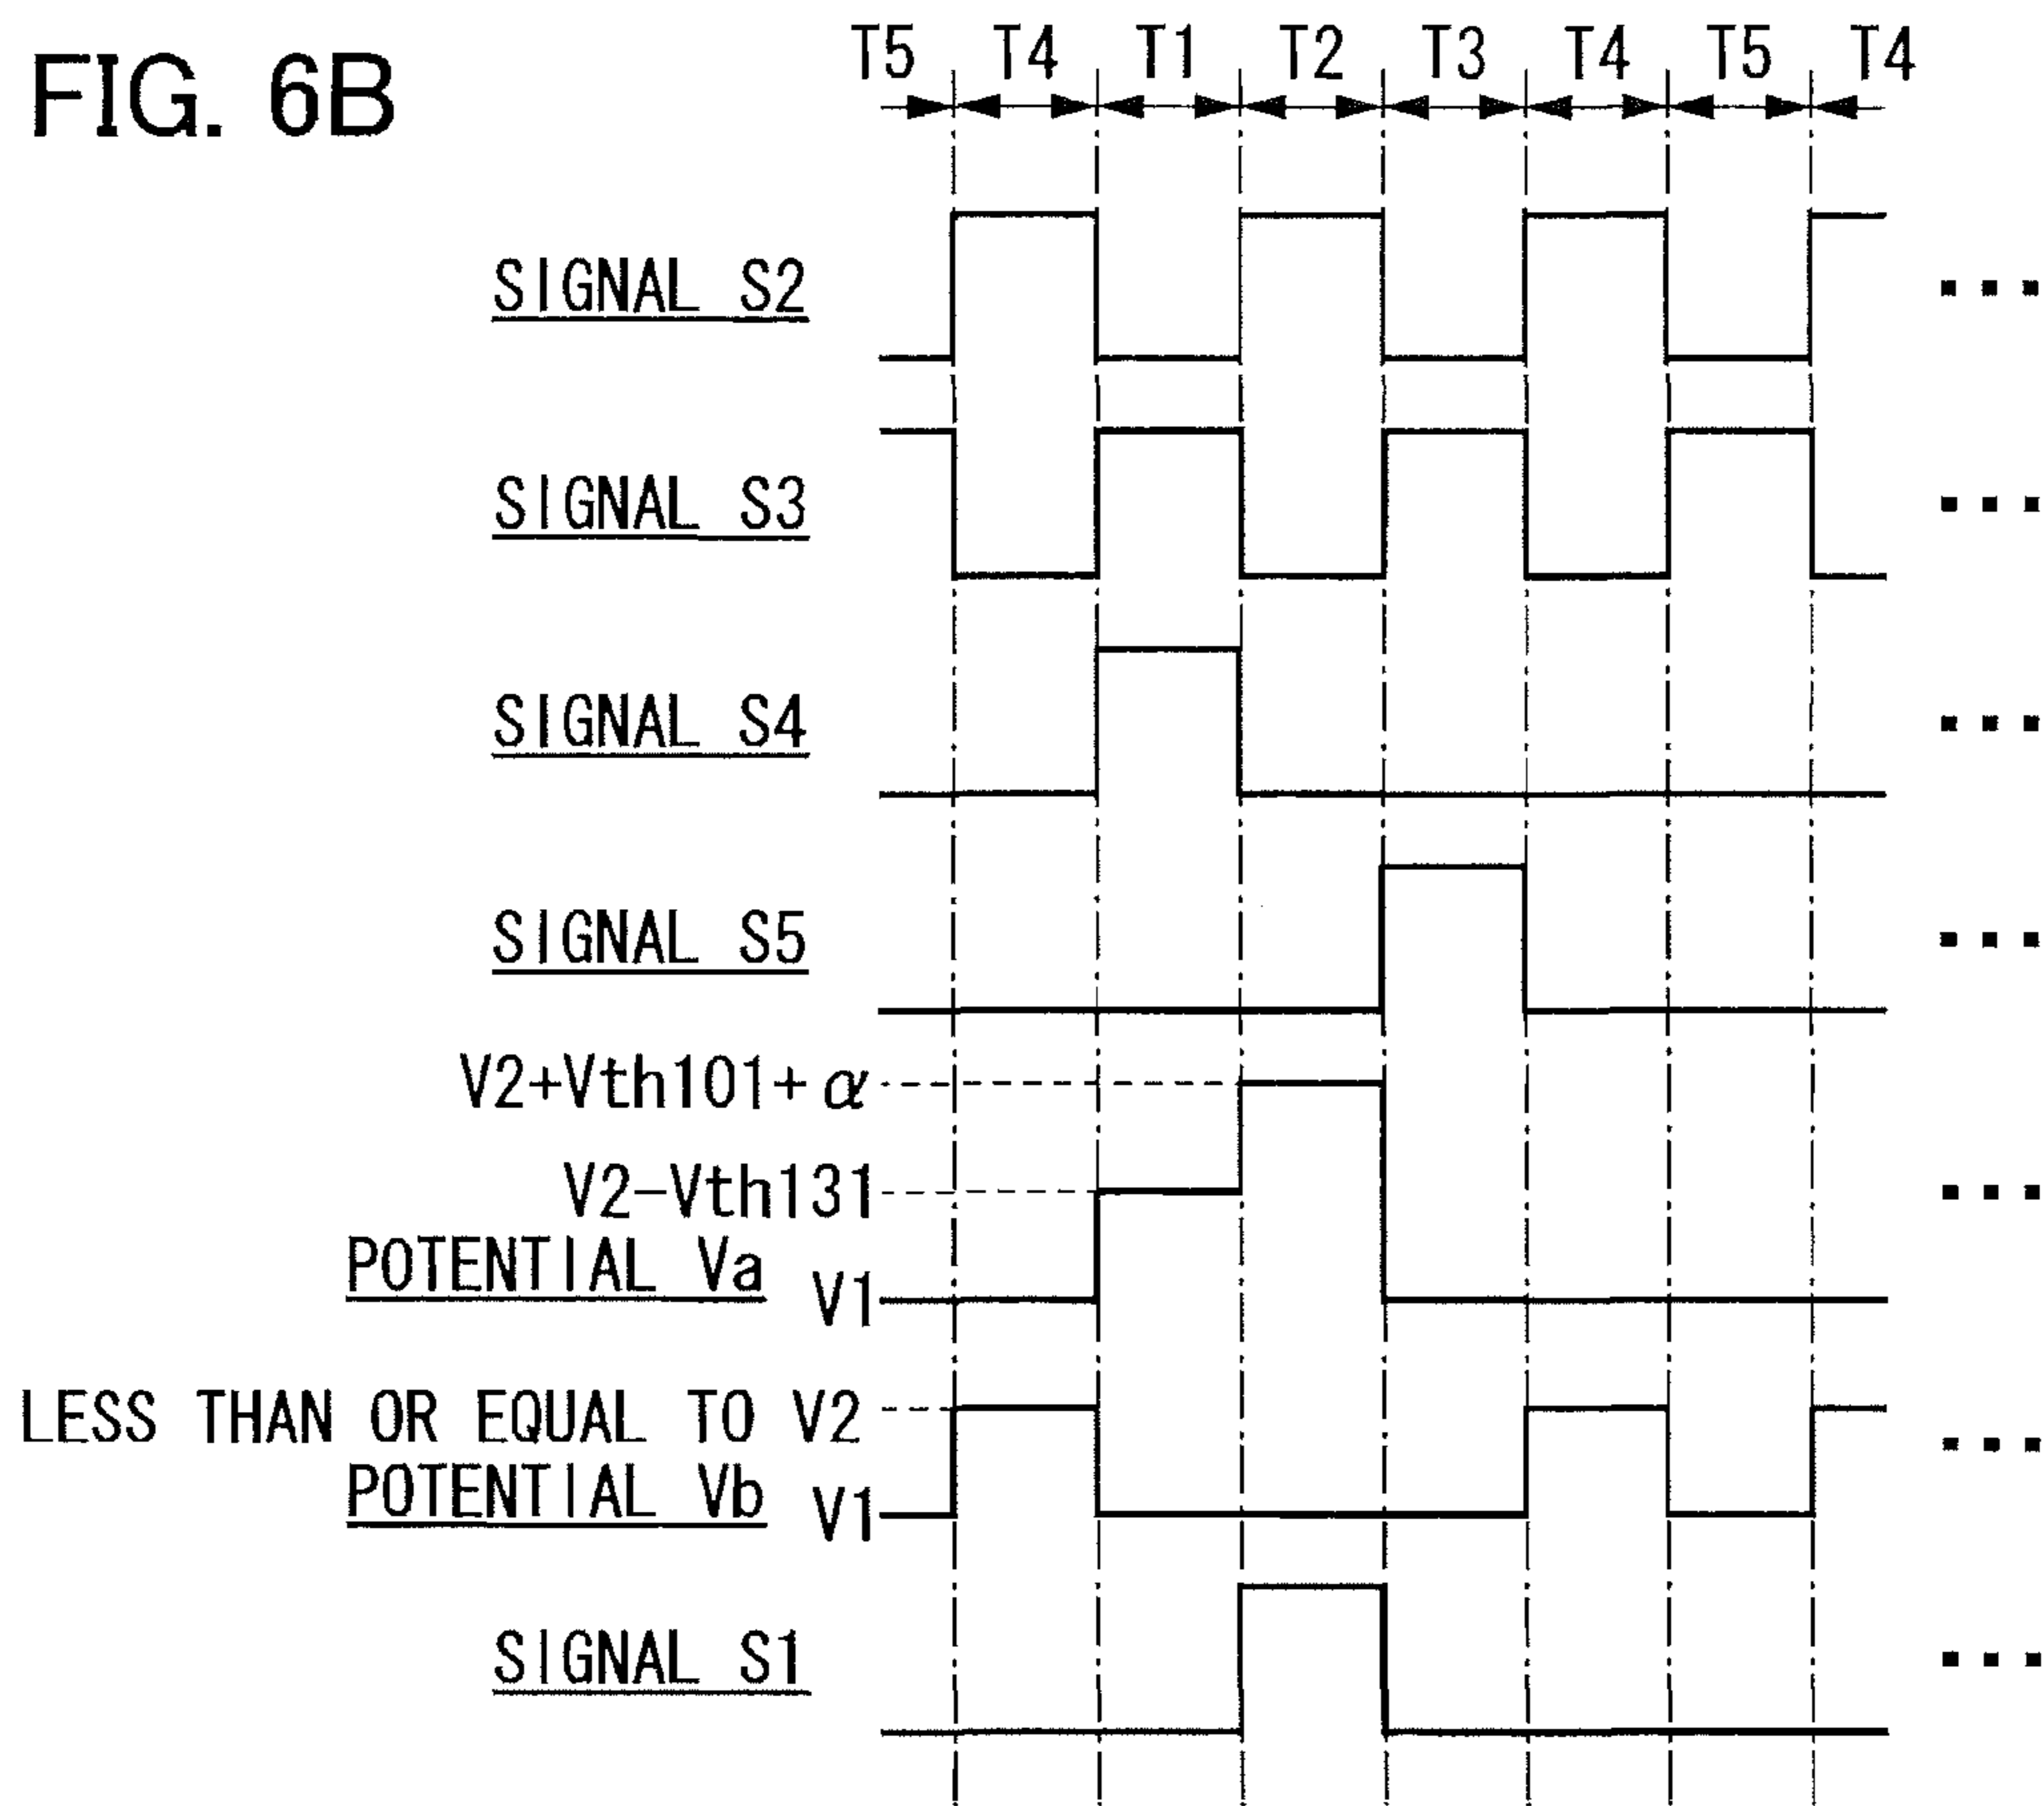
FIG. 6B

T5 T4 T1 T2 T3 T4 T5 T4

SIGNAL S2

SIGNAL S3

SIGNAL S4

SIGNAL S5

V2+Vth101+$\alpha$

V2-Vth131

POTENTIAL Va V1

LESS THAN OR EQUAL TO V2

POTENTIAL Vb V1

SIGNAL S1

...
...
...
...
...
...
...